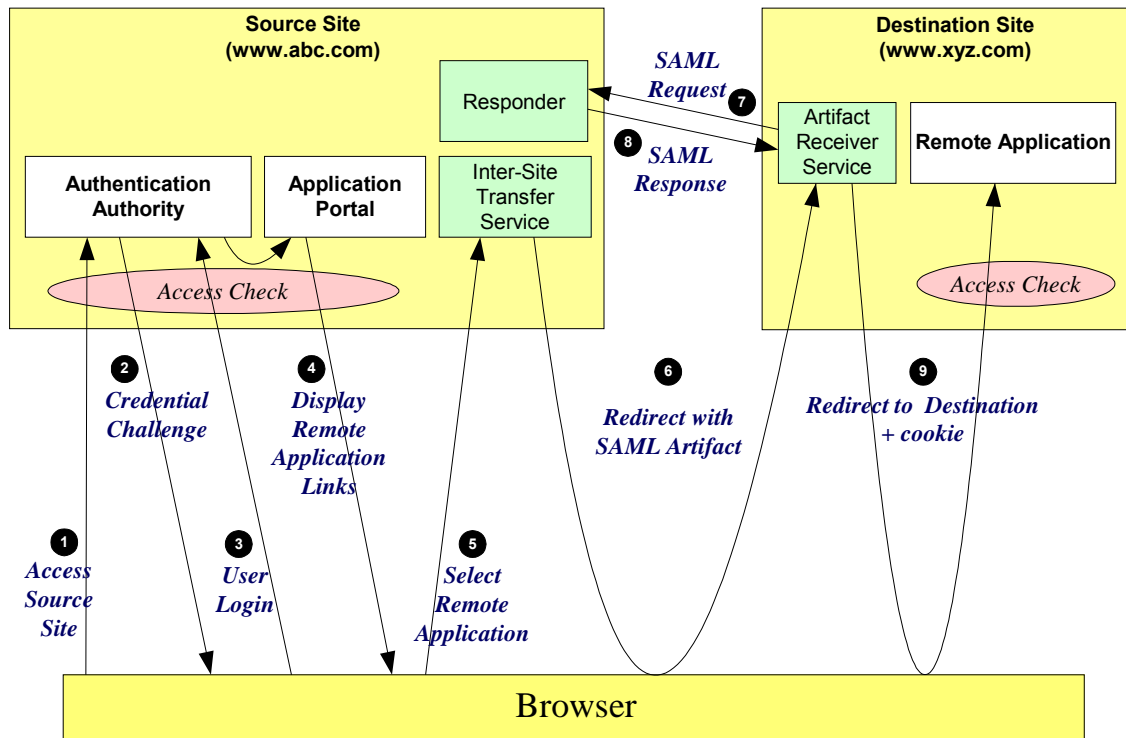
Source Site
(www.abc.com)

Destination Site
(www.xyz.com)

SAML Request 7

Responder

8 SAML Response

Artifact Receiver Service

Remote Application

Authentication Authority

Application Portal

Inter-Site Transfer Service

Access Check

Access Check

2 Credential Challenge

4 Display Remote Application Links

6 Redirect with SAML Artifact

9 Redirect to Destination + cookie

1 Access Source Site

3 User Login

5 Select Remote Application

Browser